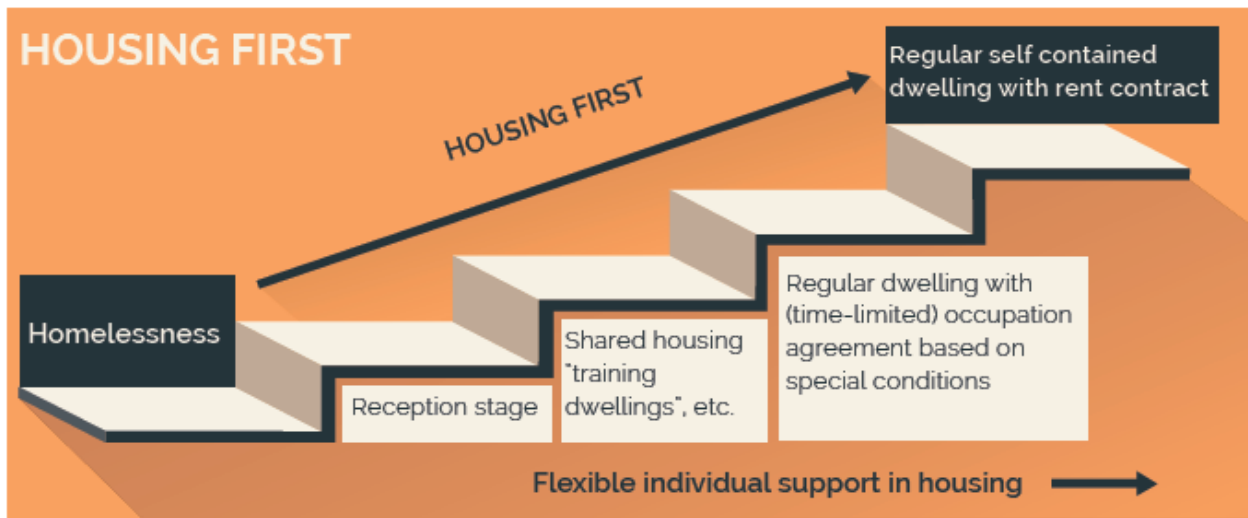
HOUSING FIRST

HOUSING FIRST

Regular self contained dwelling with rent contract

Homelessness

Reception stage

Shared housing "training dwellings", etc.

Regular dwelling with (time-limited) occupation agreement based on special conditions

Flexible individual support in housing